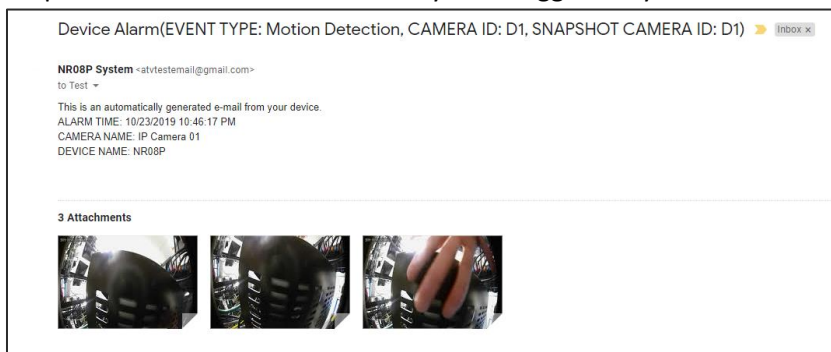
Device Alarm(EVENT TYPE: Motion Detection, CAMERA ID: D1, SNAPSHOT CAMERA ID: D1) Inbox ×

NR08P System <atvtestemail@gmail.com>
to Test

This is an automatically generated e-mail from your device.
ALARM TIME: 10/23/2019 10:46:17 PM
CAMERA NAME: IP Camera 01
DEVICE NAME: NR08P

3 Attachments